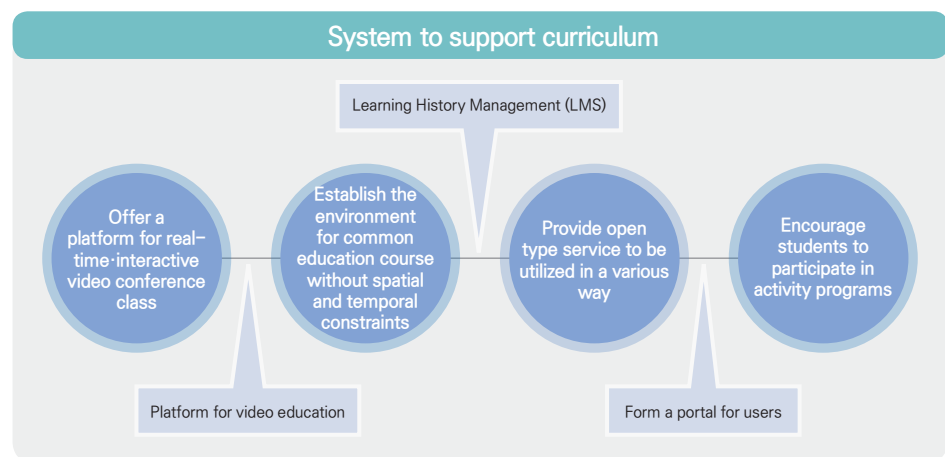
System to support curriculum

Learning History Management (LMS)

Offer a platform for real-time·interactive video conference class

Establish the environment for common education course without spatial and temporal constraints

Provide open type service to be utilized in a various way

Encourage students to participate in activity programs

Platform for video education

Form a portal for users